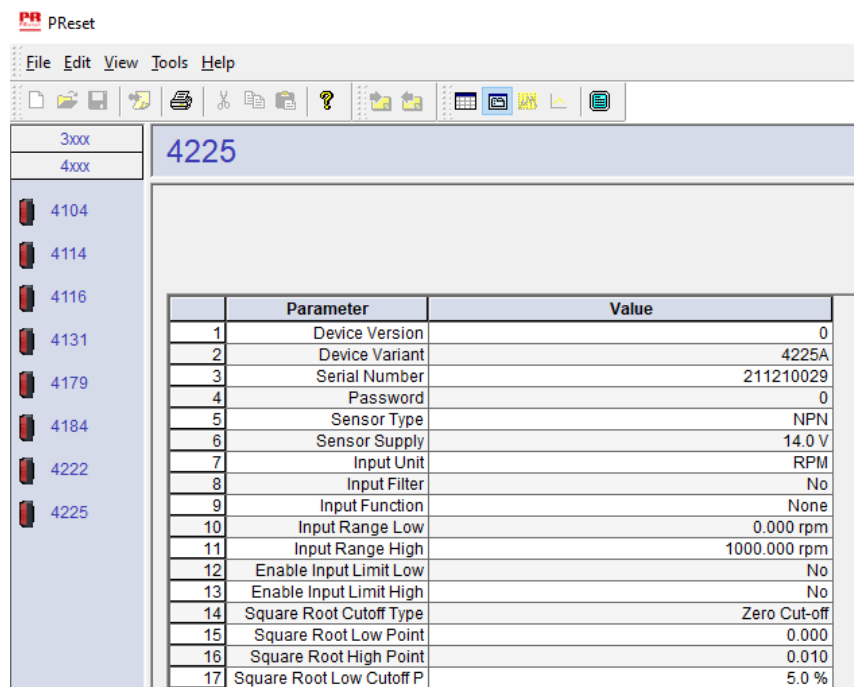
PR PReset

File Edit View Tools Help

3xxx
4xxx

4104
4114
4116
4131
4179
4184
4222
4225

4225

| | Parameter | Value |
|---|---|---|
| 1 | Device Version | 0 |
| 2 | Device Variant | 4225A |
| 3 | Serial Number | 211210029 |
| 4 | Password | 0 |
| 5 | Sensor Type | NPN |
| 6 | Sensor Supply | 14.0 V |
| 7 | Input Unit | RPM |
| 8 | Input Filter | No |
| 9 | Input Function | None |
| 10 | Input Range Low | 0.000 rpm |
| 11 | Input Range High | 1000.000 rpm |
| 12 | Enable Input Limit Low | No |
| 13 | Enable Input Limit High | No |
| 14 | Square Root Cutoff Type | Zero Cut-off |
| 15 | Square Root Low Point | 0.000 |
| 16 | Square Root High Point | 0.010 |
| 17 | Square Root Low Cutoff P | 5.0 % |